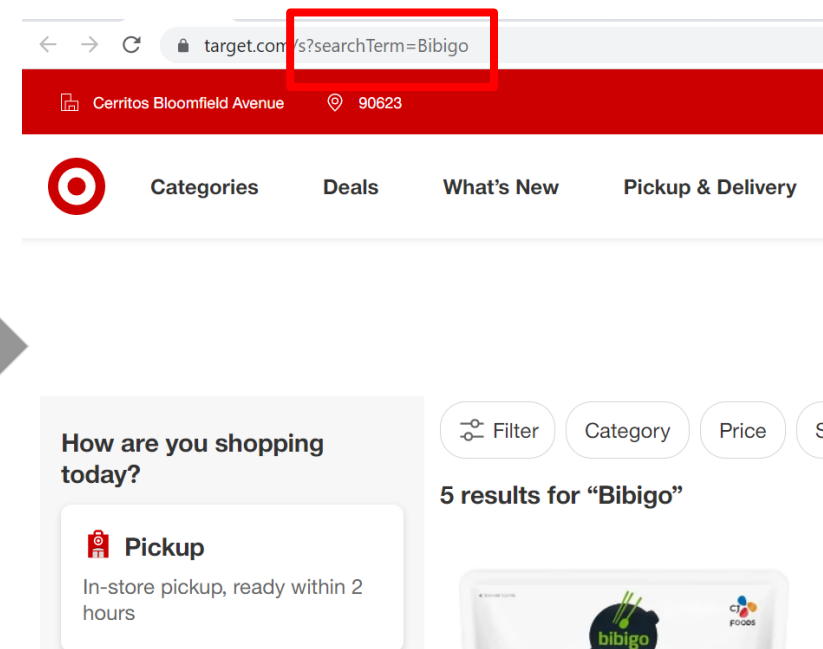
target.com/s?searchTerm=Bibigo

Cerritos Bloomfield Avenue 90623

Categories Deals What's New Pickup & Delivery

How are you shopping today?

Pickup
In-store pickup, ready within 2 hours

Filter Category Price S

5 results for "Bibigo"

bibigo
CJ FOODS